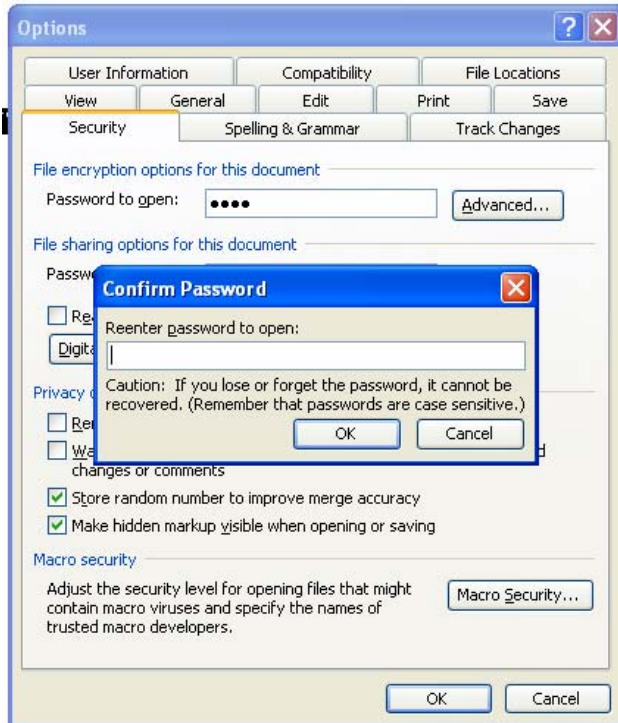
Options

User Information | Compatibility | File Locations
View | General | Edit | Print | Save
Security | Spelling & Grammar | Track Changes

File encryption options for this document
Password to open: ●●●● Advanced...

File sharing options for this document
Passw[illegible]
Re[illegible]
Digit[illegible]

Privacy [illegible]
Re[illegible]
Wa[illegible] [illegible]d changes or comments
Store random number to improve merge accuracy
Make hidden markup visible when opening or saving

Macro security
Adjust the security level for opening files that might contain macro viruses and specify the names of trusted macro developers.
Macro Security...

OK Cancel

Confirm Password
Reenter password to open:
Caution: If you lose or forget the password, it cannot be recovered. (Remember that passwords are case sensitive.)
OK Cancel